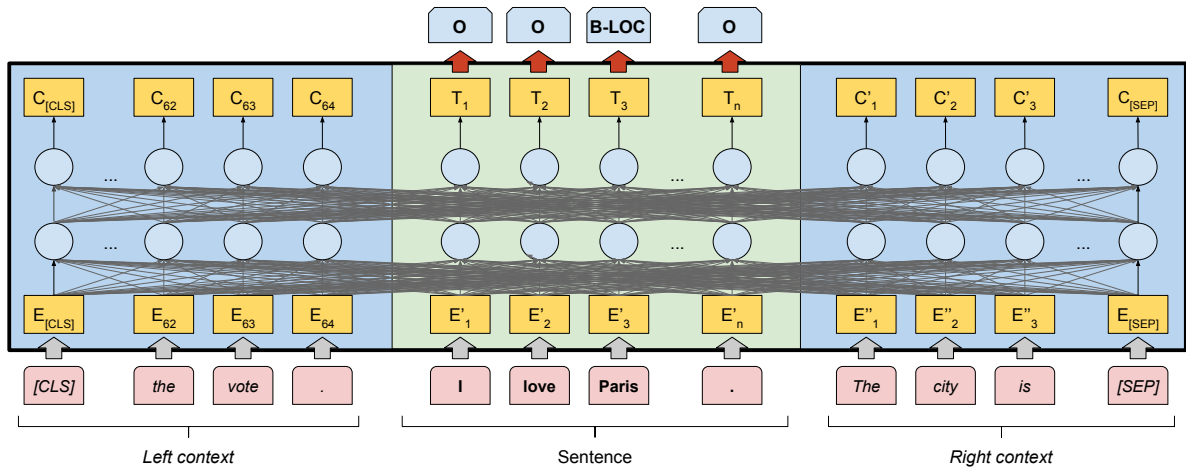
O O B-LOC O

$C_{[CLS]}$ $C_{62}$ $C_{63}$ $C_{64}$ $T_1$ $T_2$ $T_3$ $T_n$ $C'_1$ $C'_2$ $C'_3$ $C_{[SEP]}$

... ... ... ...

... ... ... ...

$E_{[CLS]}$ $E_{62}$ $E_{63}$ $E_{64}$ $E'_1$ $E'_2$ $E'_3$ $E'_n$ $E''_1$ $E''_2$ $E''_3$ $E_{[SEP]}$

[CLS] the vote . I love Paris . The city is [SEP]

Left context

Sentence

Right context